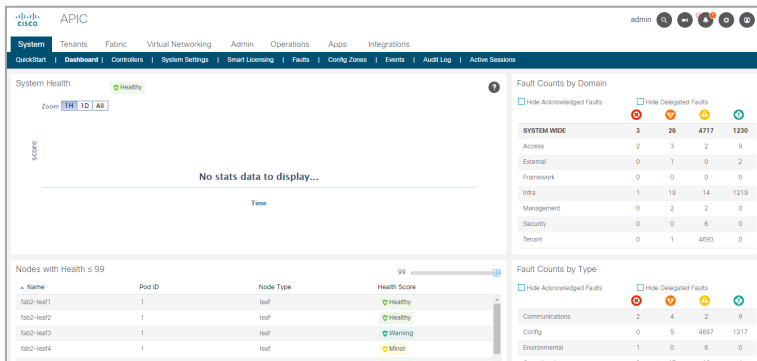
cisco APIC

admin

System Tenants Fabric Virtual Networking Admin Operations Apps Integrations

QuickStart | Dashboard | Controllers | System Settings | Smart Licensing | Faults | Config Zones | Events | Audit Log | Active Sessions

System Health

Healthy

?

Zoom 1H 1D All

score

No stats data to display...

Time

Fault Counts by Domain

Hide Acknowledged Faults Hide Delegated Faults

| | | | | |
|---|---|---|---|---|
| SYSTEM WIDE | 3 | 26 | 4717 | 1230 |
| Access | 2 | 3 | 2 | 9 |
| External | 0 | 1 | 0 | 2 |
| Framework | 0 | 0 | 0 | 0 |
| Infra | 1 | 19 | 14 | 1219 |
| Management | 0 | 2 | 2 | 0 |
| Security | 0 | 0 | 6 | 0 |
| Tenant | 0 | 1 | 4693 | 0 |

Nodes with Health ≤ 99

99

| Name | Pod ID | Node Type | Health Score |
|---|---|---|---|
| fab2-leaf1 | 1 | leaf | Healthy |
| fab2-leaf2 | 1 | leaf | Healthy |
| fab2-leaf3 | 1 | leaf | Warning |
| fab2-leaf4 | 1 | leaf | Minor |

Fault Counts by Type

Hide Acknowledged Faults Hide Delegated Faults

| | | | | |
|---|---|---|---|---|
| Communications | 2 | 4 | 2 | 9 |
| Config | 0 | 5 | 4697 | 1217 |
| Environmental | 1 | 0 | 6 | 0 |